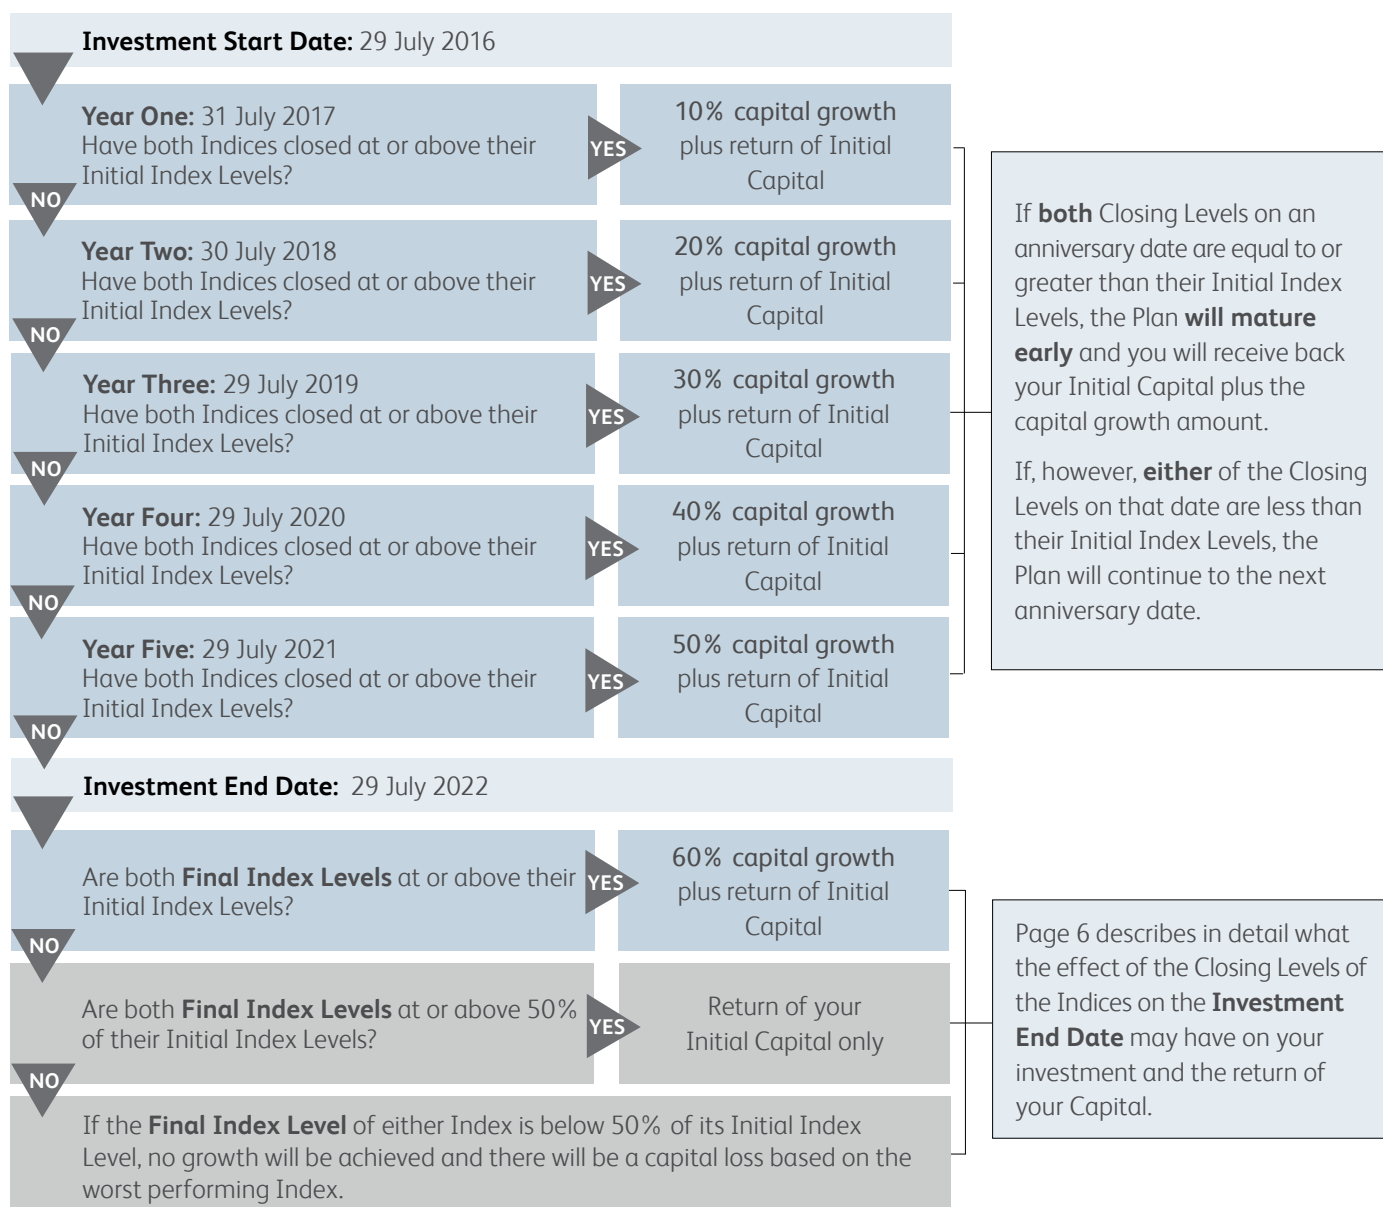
Investment Start Date: 29 July 2016

Year One: 31 July 2017
Have both Indices closed at or above their Initial Index Levels?

YES

10% capital growth plus return of Initial Capital

NO

Year Two: 30 July 2018
Have both Indices closed at or above their Initial Index Levels?

YES

20% capital growth plus return of Initial Capital

NO

Year Three: 29 July 2019
Have both Indices closed at or above their Initial Index Levels?

YES

30% capital growth plus return of Initial Capital

NO

Year Four: 29 July 2020
Have both Indices closed at or above their Initial Index Levels?

YES

40% capital growth plus return of Initial Capital

NO

Year Five: 29 July 2021
Have both Indices closed at or above their Initial Index Levels?

YES

50% capital growth plus return of Initial Capital

NO

If both Closing Levels on an anniversary date are equal to or greater than their Initial Index Levels, the Plan will mature early and you will receive back your Initial Capital plus the capital growth amount.

If, however, either of the Closing Levels on that date are less than their Initial Index Levels, the Plan will continue to the next anniversary date.

Investment End Date: 29 July 2022

Are both Final Index Levels at or above their Initial Index Levels?

YES

60% capital growth plus return of Initial Capital

NO

Are both Final Index Levels at or above 50% of their Initial Index Levels?

YES

Return of your Initial Capital only

NO

If the Final Index Level of either Index is below 50% of its Initial Index Level, no growth will be achieved and there will be a capital loss based on the worst performing Index.

Page 6 describes in detail what the effect of the Closing Levels of the Indices on the Investment End Date may have on your investment and the return of your Capital.